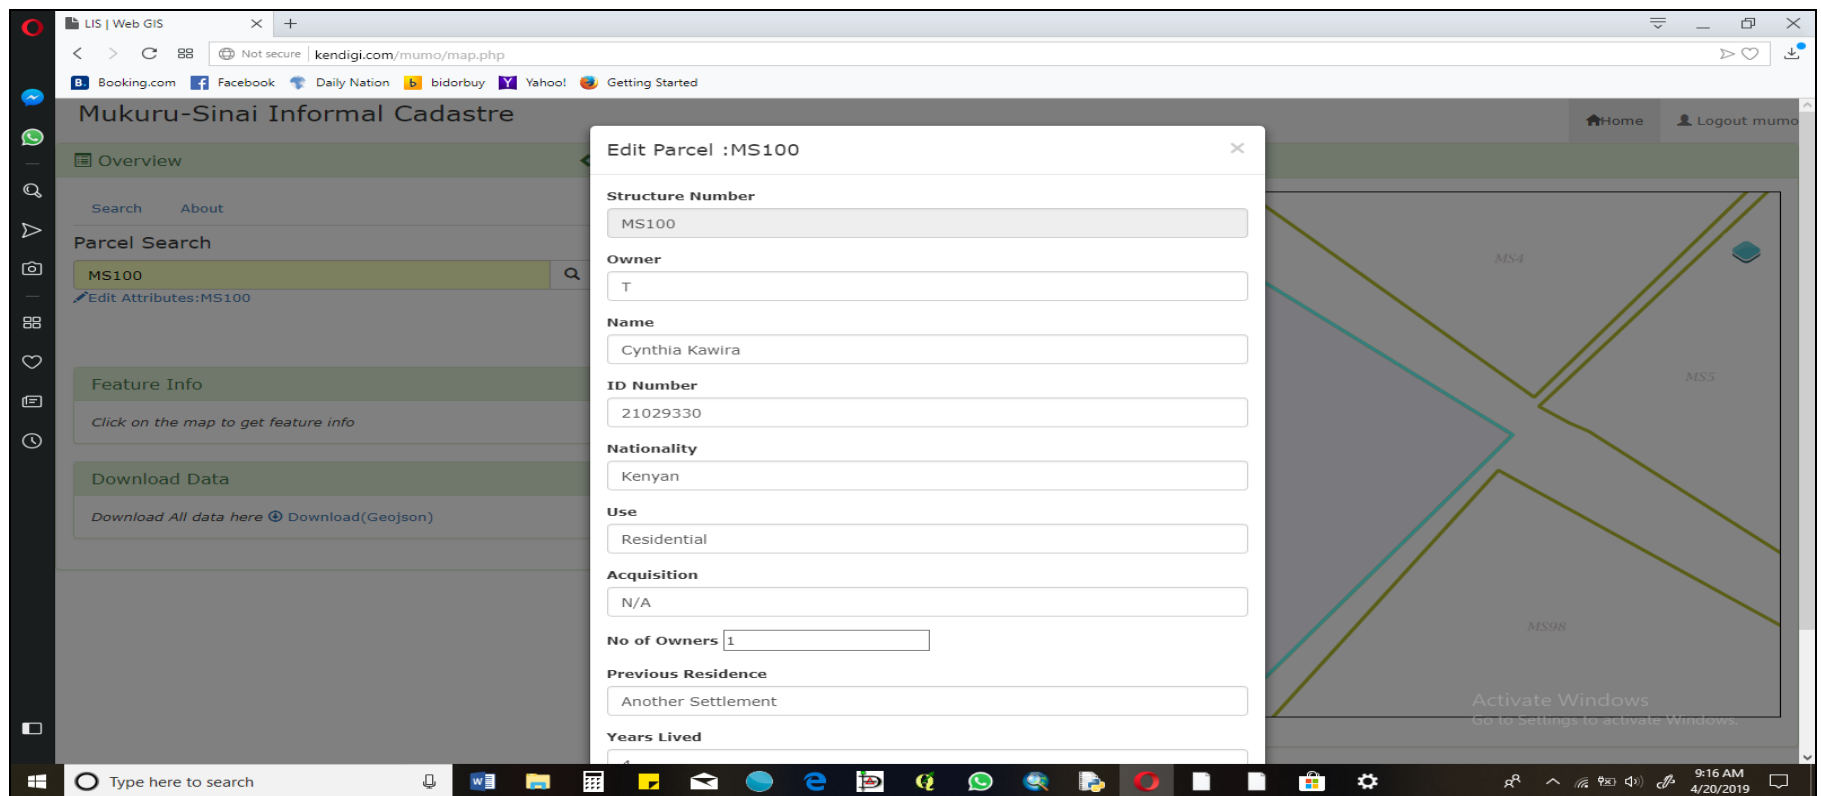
LIS | Web GIS

Not secure kendigi.com/mumo/map.php

Booking.com Facebook Daily Nation bidorbuy Yahoo! Getting Started

Mukuru-Sinai Informal Cadastre

Home Logout mumo

Overview

Search About

Parcel Search

MS100

Edit Attributes:MS100

Feature Info

Click on the map to get feature info

Download Data

Download All data here Download(Geojson)

Edit Parcel :MS100

Structure Number

MS100

Owner

T

Name

Cynthia Kawira

ID Number

21029330

Nationality

Kenyan

Use

Residential

Acquisition

N/A

No of Owners 1

Previous Residence

Another Settlement

Years Lived

MS4

MS5

MS98

Activate Windows
Go to Settings to activate Windows.

Type here to search

9:16 AM
4/20/2019